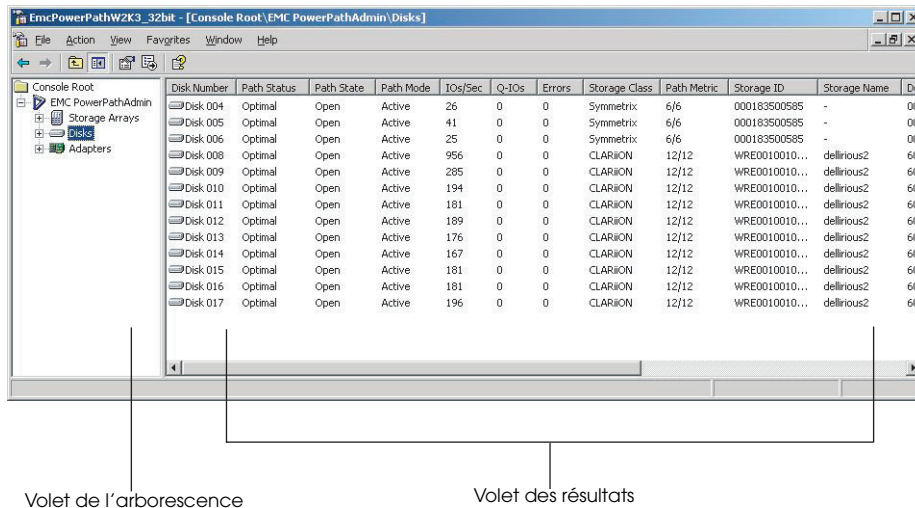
EmcPowerPathW2K3_32bit - [Console Root\EMC PowerPathAdmin\Disks]

File Action View Favorites Window Help

Console Root
EMC PowerPathAdmin
Storage Arrays
Disks
Adapters

| Disk Number | Path Status | Path State | Path Mode | IOs/Sec | Q-IOs | Errors | Storage Class | Path Metric | Storage ID | Storage Name | D |
|---|---|---|---|---|---|---|---|---|---|---|---|
| Disk 004 | Optimal | Open | Active | 26 | 0 | 0 | Symmetrix | 6/6 | 000183500585 | - | 0 |
| Disk 005 | Optimal | Open | Active | 41 | 0 | 0 | Symmetrix | 6/6 | 000183500585 | - | 0 |
| Disk 006 | Optimal | Open | Active | 25 | 0 | 0 | Symmetrix | 6/6 | 000183500585 | - | 0 |
| Disk 008 | Optimal | Open | Active | 956 | 0 | 0 | CLARiiON | 12/12 | WRE0010010... | dellirious2 | 6 |
| Disk 009 | Optimal | Open | Active | 285 | 0 | 0 | CLARiiON | 12/12 | WRE0010010... | dellirious2 | 6 |
| Disk 010 | Optimal | Open | Active | 194 | 0 | 0 | CLARiiON | 12/12 | WRE0010010... | dellirious2 | 6 |
| Disk 011 | Optimal | Open | Active | 181 | 0 | 0 | CLARiiON | 12/12 | WRE0010010... | dellirious2 | 6 |
| Disk 012 | Optimal | Open | Active | 189 | 0 | 0 | CLARiiON | 12/12 | WRE0010010... | dellirious2 | 6 |
| Disk 013 | Optimal | Open | Active | 176 | 0 | 0 | CLARiiON | 12/12 | WRE0010010... | dellirious2 | 6 |
| Disk 014 | Optimal | Open | Active | 167 | 0 | 0 | CLARiiON | 12/12 | WRE0010010... | dellirious2 | 6 |
| Disk 015 | Optimal | Open | Active | 181 | 0 | 0 | CLARiiON | 12/12 | WRE0010010... | dellirious2 | 6 |
| Disk 016 | Optimal | Open | Active | 181 | 0 | 0 | CLARiiON | 12/12 | WRE0010010... | dellirious2 | 6 |
| Disk 017 | Optimal | Open | Active | 196 | 0 | 0 | CLARiiON | 12/12 | WRE0010010... | dellirious2 | 6 |

Volet de l'arborescence

Volet des résultats